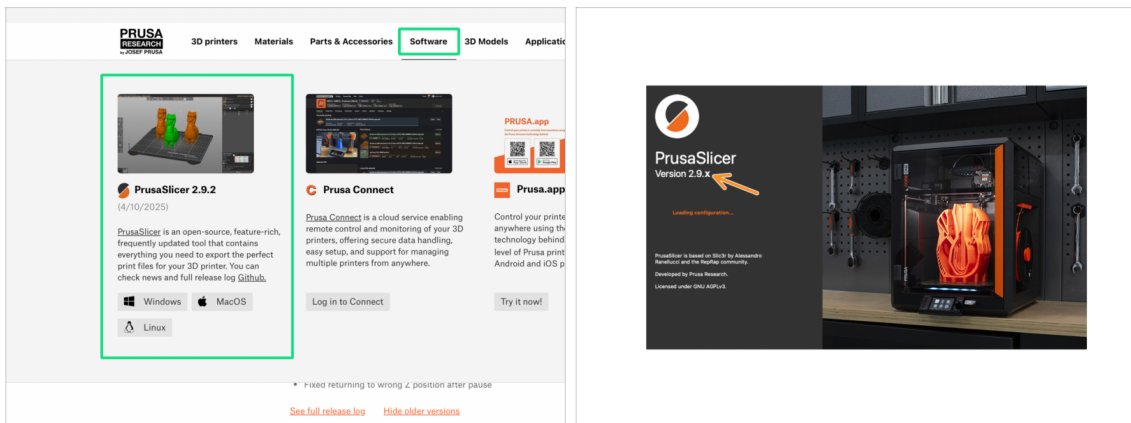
PRUSA RESEARCH by JOSEF PRUSA

3D printers Materials Parts & Accessories Software 3D Models Applicatio

PrusaSlicer 2.9.2
(4/10/2025)
PrusaSlicer is an open-source, feature-rich, frequently updated tool that contains everything you need to export the perfect print files for your 3D printer. You can check news and full release log Github.

Windows MacOS Linux

Prusa Connect
Prusa Connect is a cloud service enabling remote control and monitoring of your 3D printers, offering secure data handling, easy setup, and support for managing multiple printers from anywhere.

Log in to Connect

PRUSA.app
Prusa.app
Control your printe anywhere using the technology behind level of Prusa prin Android and iOS p

Try it now!

• Fixed returning to wrong Z position after pause

See full release log Hide older versions

PrusaSlicer
Version 2.9.x

Loading configuration...

PrusaSlicer is based on Slic3r by Alessandro Ranellucci and the RepRap community.

Developed by Prusa Research.

Licensed under GNU AGPLv3.